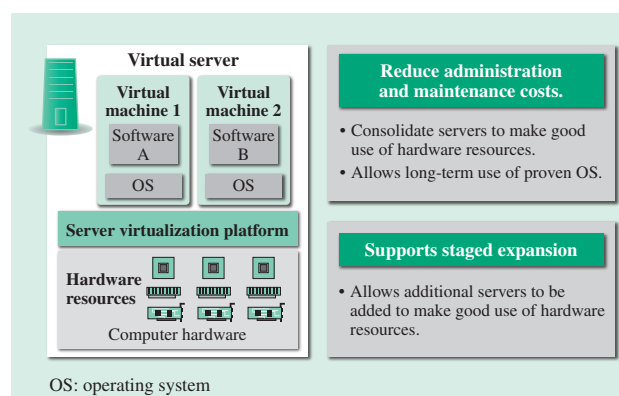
Virtual server

Virtual machine 1

Software A

OS

Virtual machine 2

Software B

OS

Server virtualization platform

Hardware resources

Computer hardware

Reduce administration and maintenance costs.

• Consolidate servers to make good use of hardware resources.

• Allows long-term use of proven OS.

Supports staged expansion

• Allows additional servers to be added to make good use of hardware resources.

OS: operating system